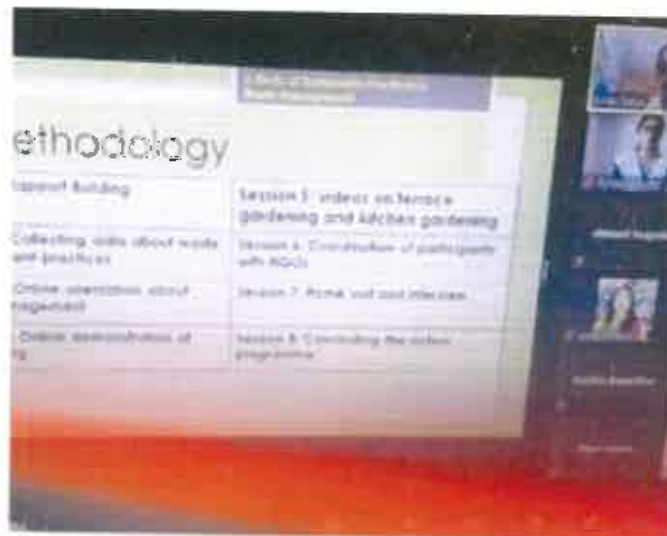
ethodology

| Rapport Building | Session 5: videos on terrace gardening and kitchen gardening |
|---|---|
| Collecting data about waste and practices | Session 6: Coordination of participants with NGOs |
| Online orientation about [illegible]nagement | Session 7: Home visit and interview |
| Online demonstration of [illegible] | Session 8: Concluding the action programme |

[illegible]